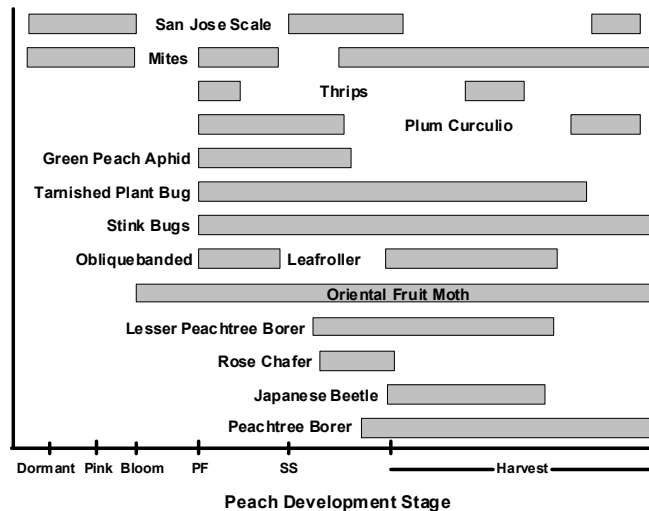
San Jose Scale
Mites
Thrips
Plum Curculio
Green Peach Aphid
Tarnished Plant Bug
Stink Bugs
Obliquebanded Leafroller
Oriental Fruit Moth
Lesser Peachtree Borer
Rose Chafer
Japanese Beetle
Peachtree Borer

Dormant Pink Bloom PF SS Harvest

Peach Development Stage